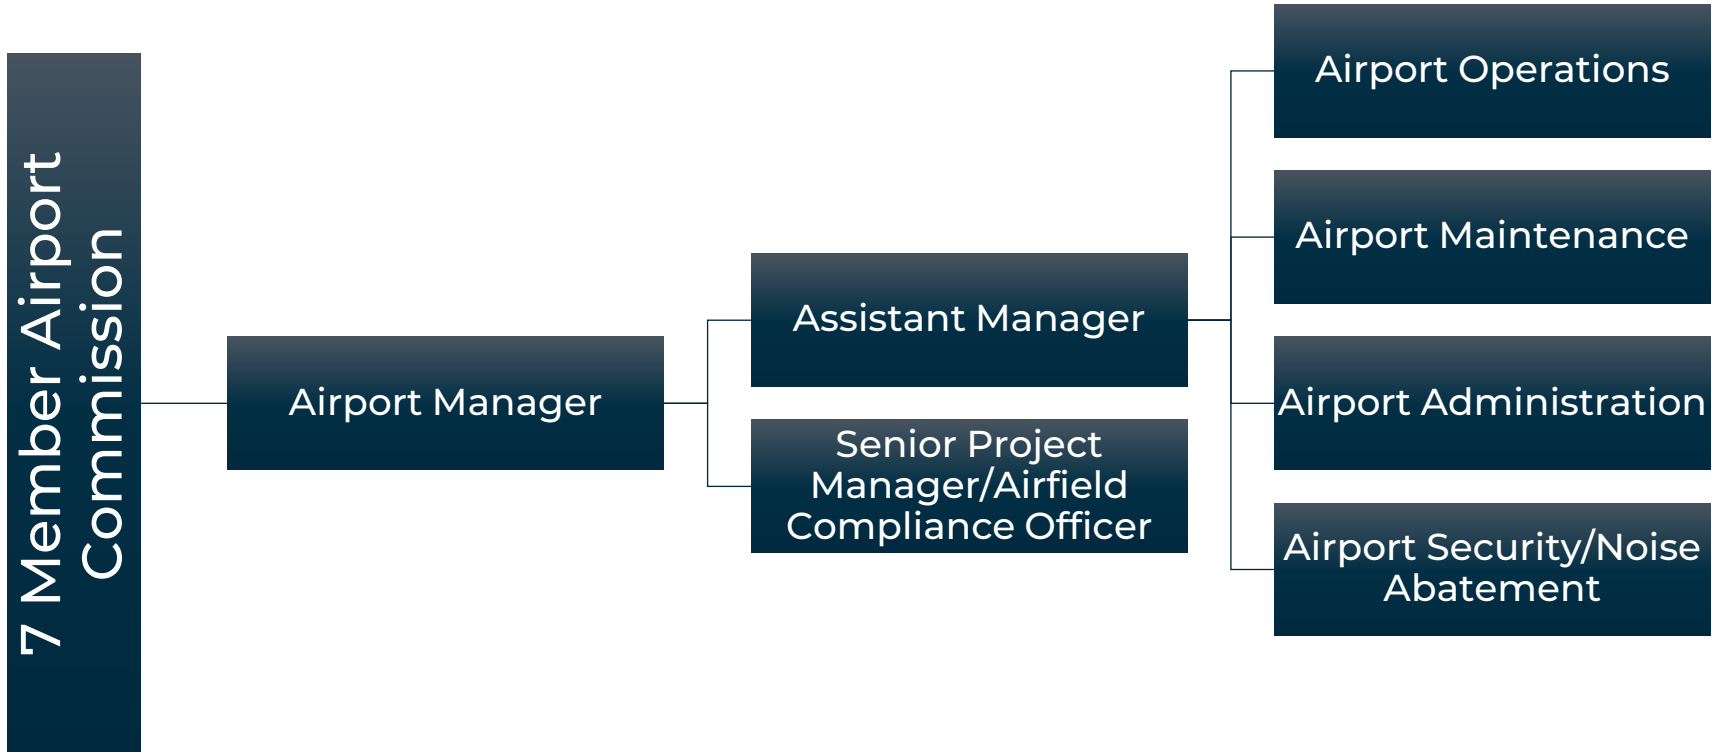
7 Member Airport Commission

Airport Manager

Assistant Manager

Senior Project Manager/Airfield Compliance Officer

Airport Operations

Airport Maintenance

Airport Administration

Airport Security/Noise Abatement